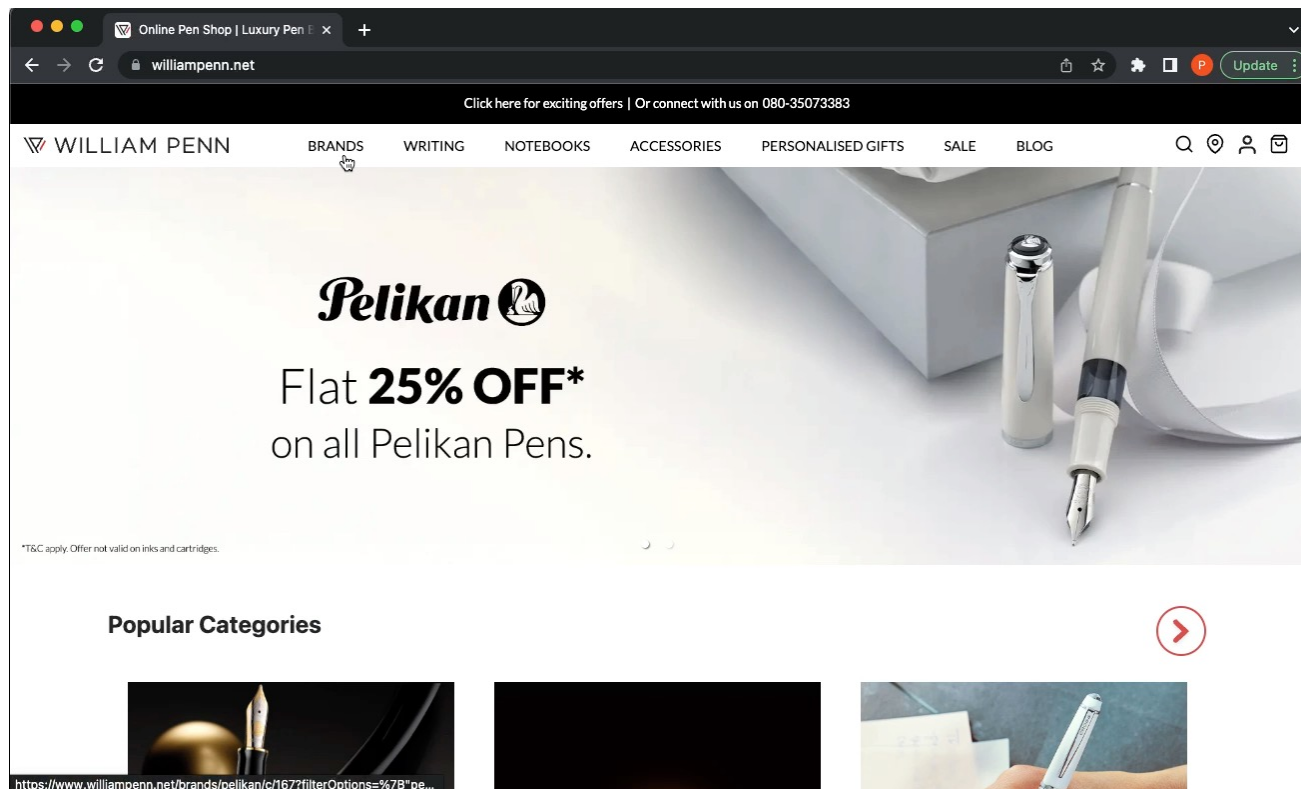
Online Pen Shop | Luxury Pen B ×

williampenn.net

P Update

Click here for exciting offers | Or connect with us on 080-35073383

WILLIAM PENN

BRANDS WRITING NOTEBOOKS ACCESSORIES PERSONALISED GIFTS SALE BLOG

Pelikan

Flat **25% OFF***

on all Pelikan Pens.

*T&C apply. Offer not valid on inks and cartridges.

Popular Categories

https://www.williampenn.net/brands/pelikan/c/167?filterOptions=%7B"pe...